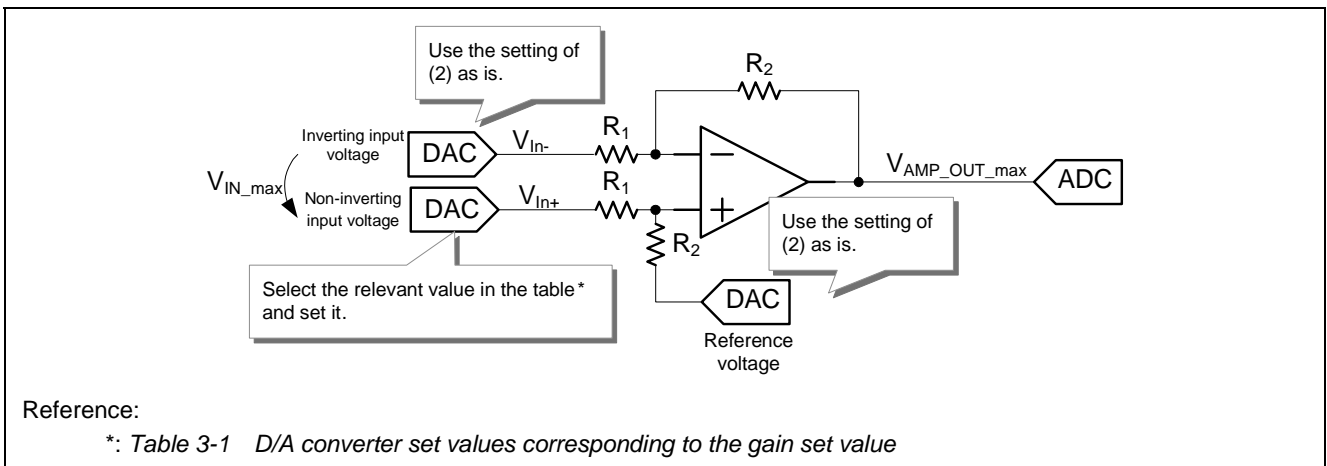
Use the setting of (2) as is.

$R_2$

Inverting input voltage

DAC

$V_{In-}$

$R_1$

$V_{IN\_max}$

Non-inverting input voltage

DAC

$V_{In+}$

$R_1$

$V_{AMP\_OUT\_max}$

ADC

$R_2$

Use the setting of (2) as is.

Select the relevant value in the table* and set it.

DAC

Reference voltage

Reference:

*: *Table 3-1 D/A converter set values corresponding to the gain set value*